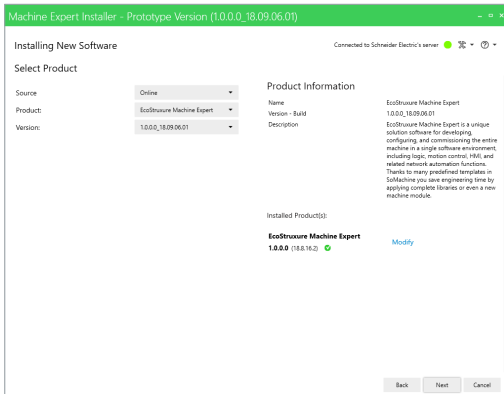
Machine Expert Installer - Prototype Version (1.0.0.0_18.09.06.01)

Installing New Software

Connected to Schneider Electric's server

Select Product

Source
Online

Product:
EcoStruxure Machine Expert

Version:
1.0.0.0_18.09.06.01

Product Information

Name
EcoStruxure Machine Expert

Version - Build
1.0.0.0_18.09.06.01

Description
EcoStruxure Machine Expert is a unique solution software for developing, configuring, and commissioning the entire machine in a single software environment, including logic, motion control, HMI, and related network automation functions. Thanks to many predefined templates in SoMachine you save engineering time by applying complete libraries or even a new machine module.

Installed Product(s):

EcoStruxure Machine Expert
1.0.0.0 (18.8.16.2)

Modify

Back
Next
Cancel